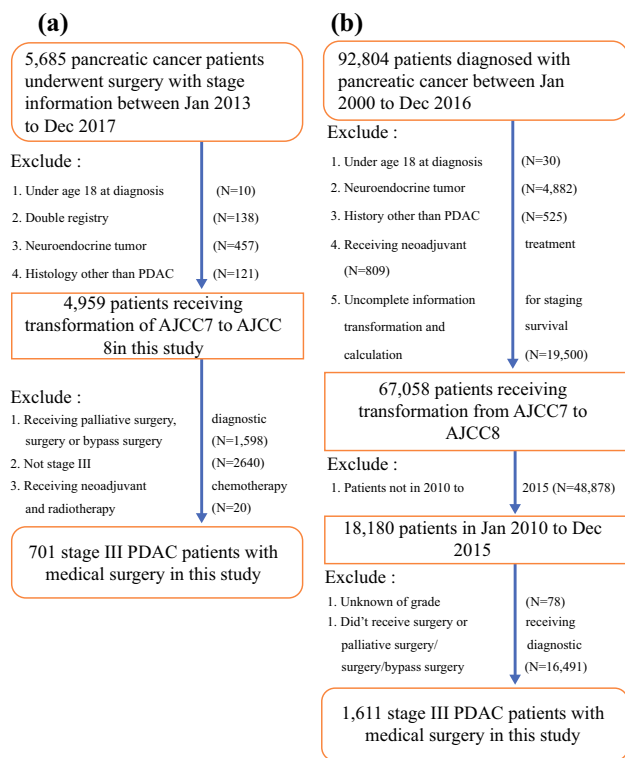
(a)

5,685 pancreatic cancer patients underwent surgery with stage information between Jan 2013 to Dec 2017

Exclude :

1. Under age 18 at diagnosis (N=10)
2. Double registry (N=138)
3. Neuroendocrine tumor (N=457)
4. Histology other than PDAC (N=121)

4,959 patients receiving transformation of AJCC7 to AJCC 8in this study

Exclude :

1. Receiving palliative surgery, diagnostic surgery or bypass surgery (N=1,598)
2. Not stage III (N=2640)
3. Receiving neoadjuvant chemotherapy and radiotherapy (N=20)

701 stage III PDAC patients with medical surgery in this study

(b)

92,804 patients diagnosed with pancreatic cancer between Jan 2000 to Dec 2016

Exclude :

1. Under age 18 at diagnosis (N=30)
2. Neuroendocrine tumor (N=4,882)
3. History other than PDAC (N=525)
4. Receiving neoadjuvant treatment (N=809)
5. Uncomplete information for staging transformation and survival calculation (N=19,500)

67,058 patients receiving transformation from AJCC7 to AJCC8

Exclude :

1. Patients not in 2010 to 2015 (N=48,878)

18,180 patients in Jan 2010 to Dec 2015

Exclude :

1. Unknown of grade (N=78)
1. Did't receive surgery or receiving palliative surgery/ diagnostic surgery/bypass surgery (N=16,491)

1,611 stage III PDAC patients with medical surgery in this study